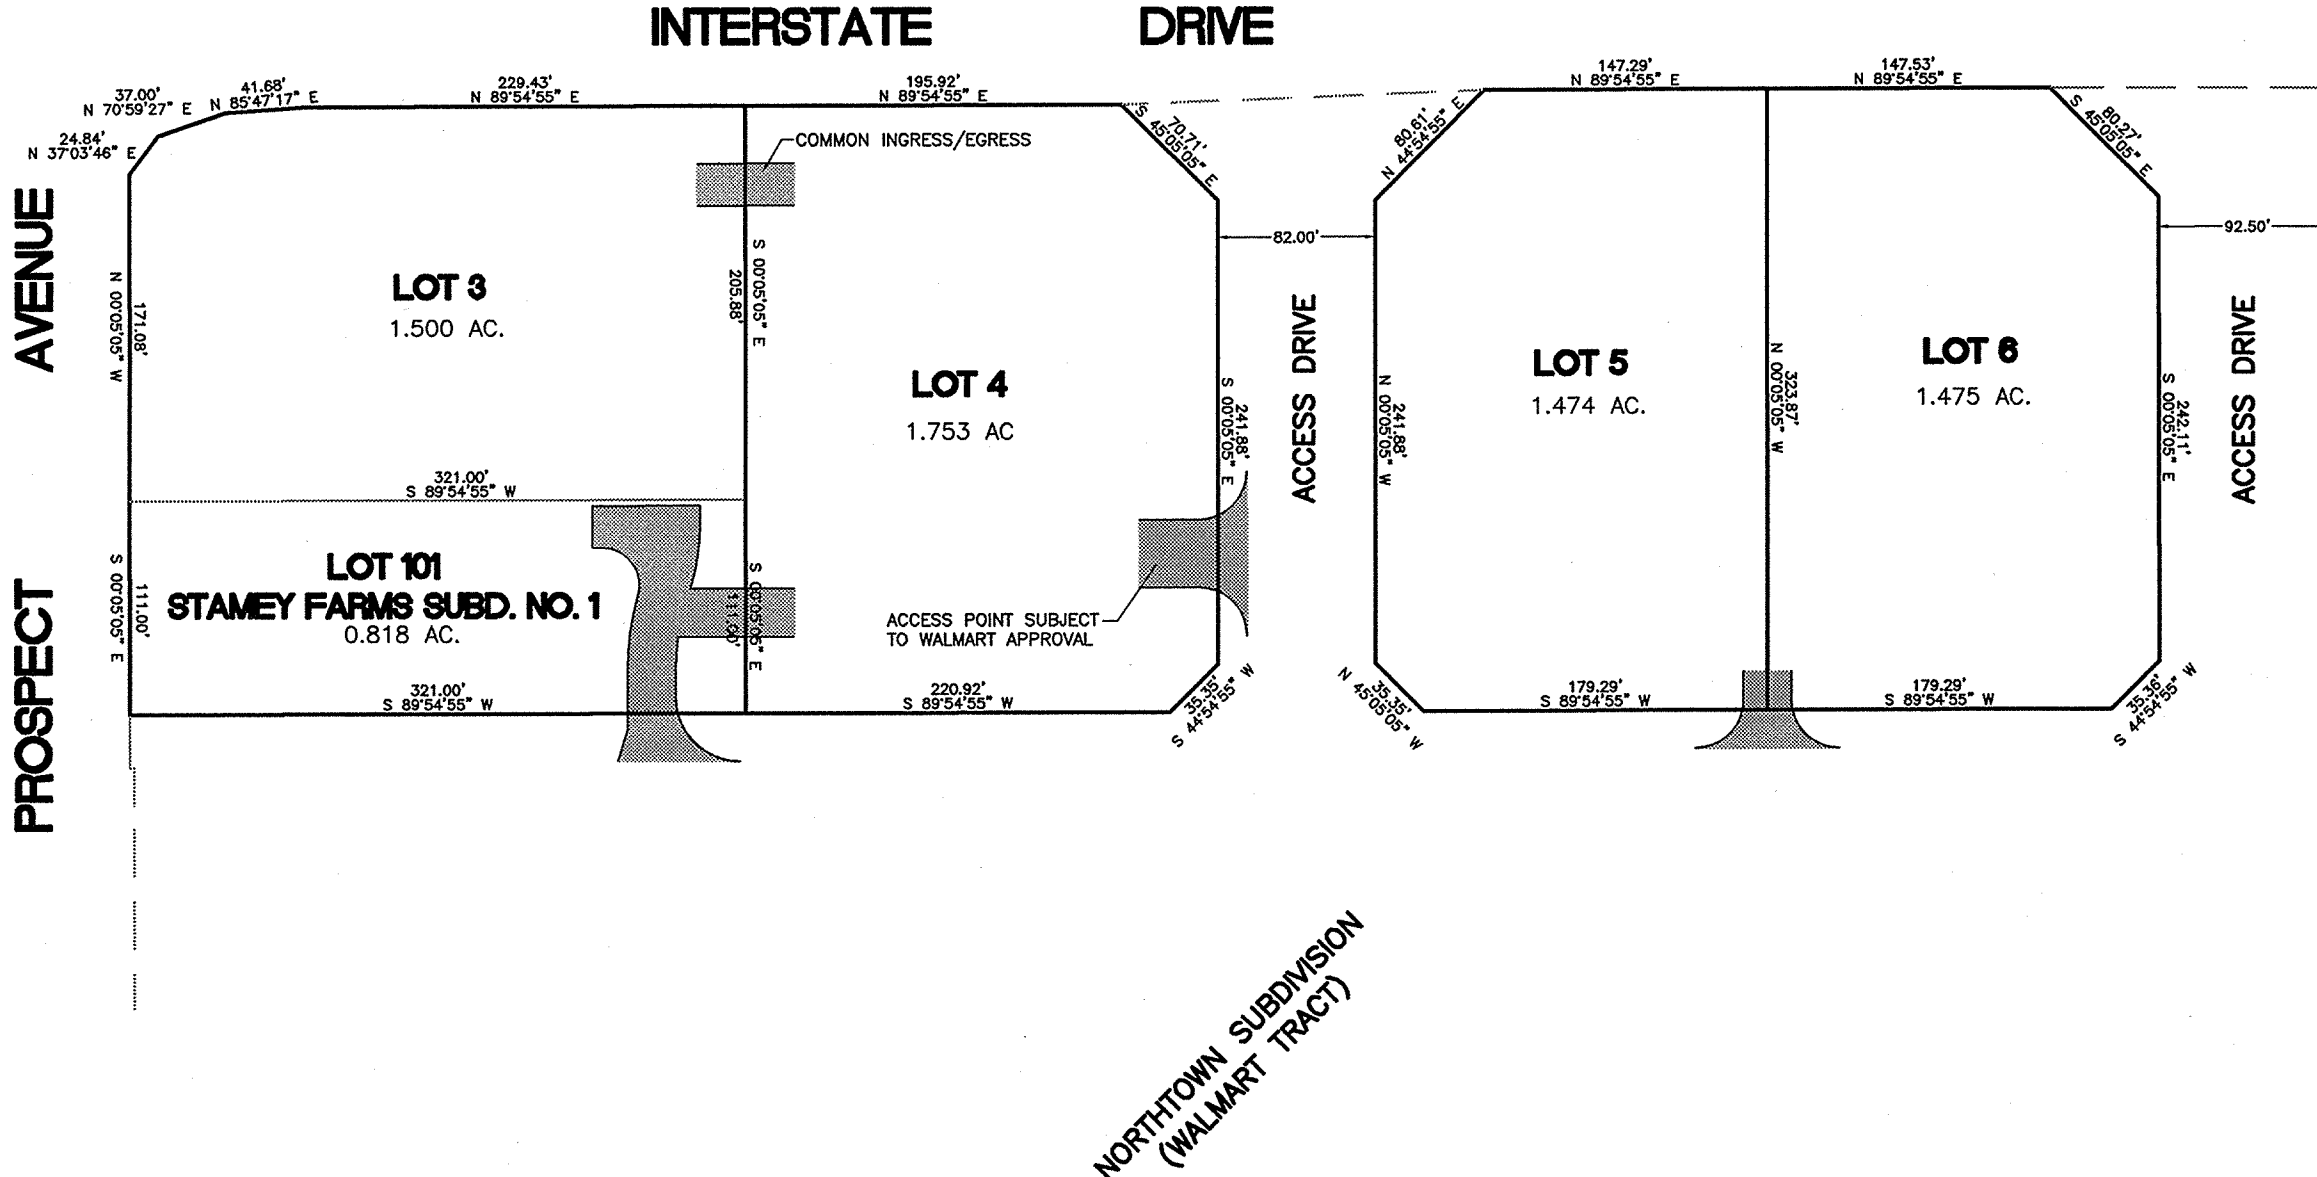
INTERSTATE DRIVE

37.00'
N 70°59'27" E
41.68'
N 85°47'17" E
229.43'
N 89°54'55" E
195.92'
N 89°54'55" E
24.84'
N 37°03'46" E

COMMON INGRESS/EGRESS

70.71'
S 45°05'05" E

147.29'
N 89°54'55" E
147.53'
N 89°54'55" E
80.61'
N 44°54'55" E
80.27'
S 45°05'05" E

82.00'
92.50'

PROSPECT AVENUE

N 00°05'05" W
171.08'

LOT 3
1.500 AC.

S 00°05'05" E
205.88'

LOT 4
1.753 AC

S 00°05'05" E
241.88'

ACCESS DRIVE

N 00°05'05" W
241.88'

LOT 5
1.474 AC.

N 00°05'05" W
323.87'

LOT 6
1.475 AC.

S 00°05'05" E
242.11'

ACCESS DRIVE

321.00'
S 89°54'55" W

LOT 101
STAMEY FARMS SUBD. NO. 1
0.818 AC.

S 00°05'05" E
111.00'

S 00°05'05" E
111.00'

ACCESS POINT SUBJECT TO WALMART APPROVAL

321.00'
S 89°54'55" W
220.92'
S 89°54'55" W
35.35'
S 44°54'55" W

35.35'
N 45°05'05" W
179.29'
S 89°54'55" W
179.29'
S 89°54'55" W
35.36'
S 44°54'55" W

NORTHTOWN SUBDIVISION
(WALMART TRACT)